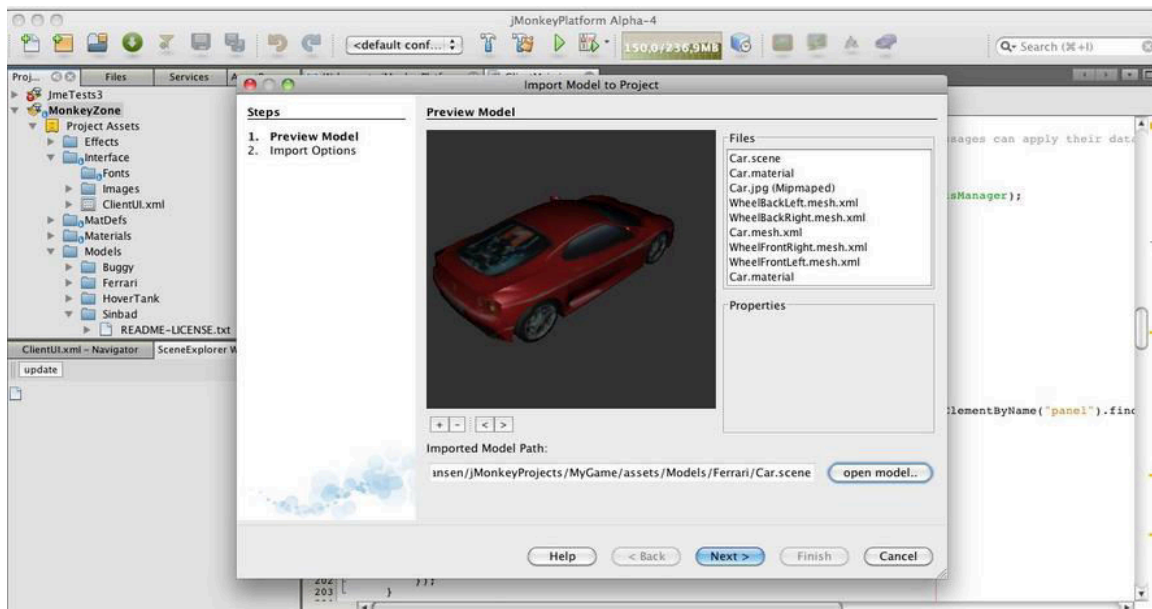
jMonkeyPlatform Alpha-4

<default conf...

150,0/236,9MB

Q- Search (⌘+I)

Proj... Files Services

JmeTests3
MonkeyZone
Project Assets
Effects
Interface
Fonts
Images
ClientUI.xml
MatDefs
Materials
Models
Buggy
Ferrari
HoverTank
Sinbad
README-LICENSE.txt

ClientUI.xml – Navigator SceneExplorer W

update

Import Model to Project

Steps

1. Preview Model
2. Import Options

Preview Model

Files
Car.scene
Car.material
Car.jpg (Mipmaped)
WheelBackLeft.mesh.xml
WheelBackRight.mesh.xml
Car.mesh.xml
WheelFrontRight.mesh.xml
WheelFrontLeft.mesh.xml
Car.material

Properties

+ - < >

Imported Model Path:

ansen/jMonkeyProjects/MyGame/assets/Models/Ferrari/Car.scene

open model..

Help < Back Next > Finish Cancel

sages can apply their data

sManager);

lementByName("panel").find

202 });
203 }